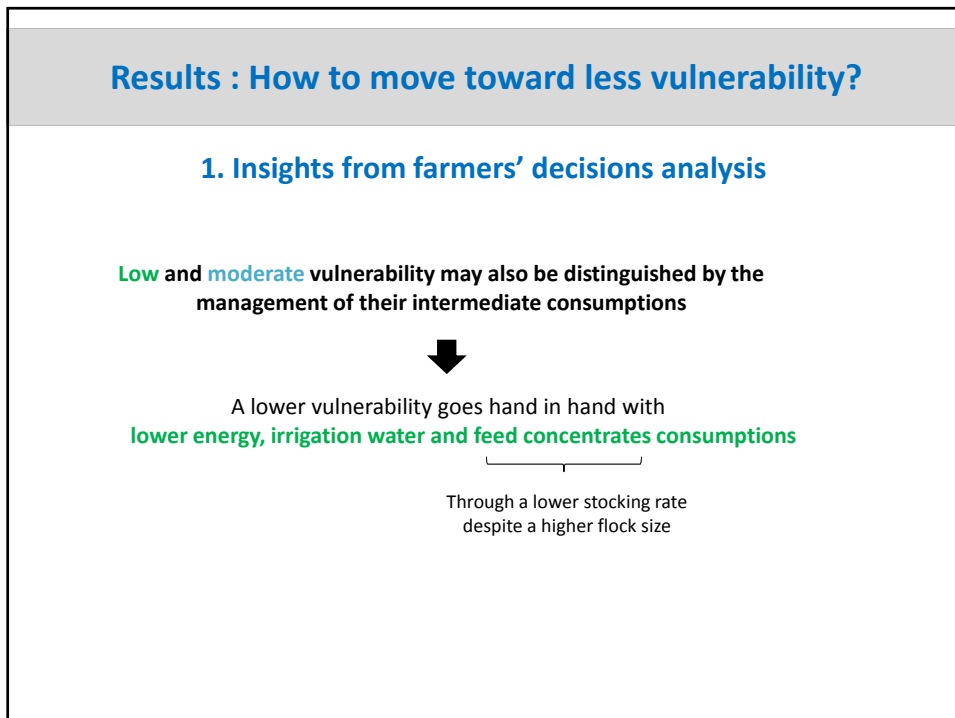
Results : How to move toward less vulnerability?

1. Insights from farmers' decisions analysis

Low and moderate vulnerability may also be distinguished by the management of their intermediate consumptions

A lower vulnerability goes hand in hand with
lower energy, irrigation water and feed concentrates consumptions

Through a lower stocking rate despite a higher flock size